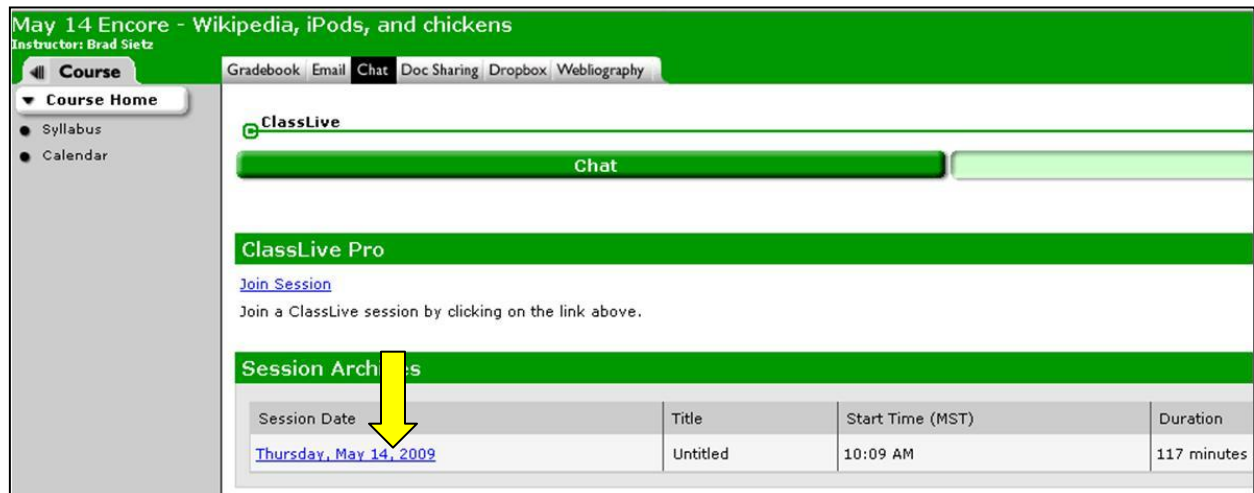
May 14 Encore - Wikipedia, iPods, and chickens
Instructor: Brad Sietz

Course

Gradebook Email Chat Doc Sharing Dropbox Webliography

Course Home
Syllabus
Calendar

ClassLive

Chat

ClassLive Pro

Join Session
Join a ClassLive session by clicking on the link above.

Session Arch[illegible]es

| Session Date | Title | Start Time (MST) | Duration |
|---|---|---|---|
| Thursday, May 14, 2009 | Untitled | 10:09 AM | 117 minutes |